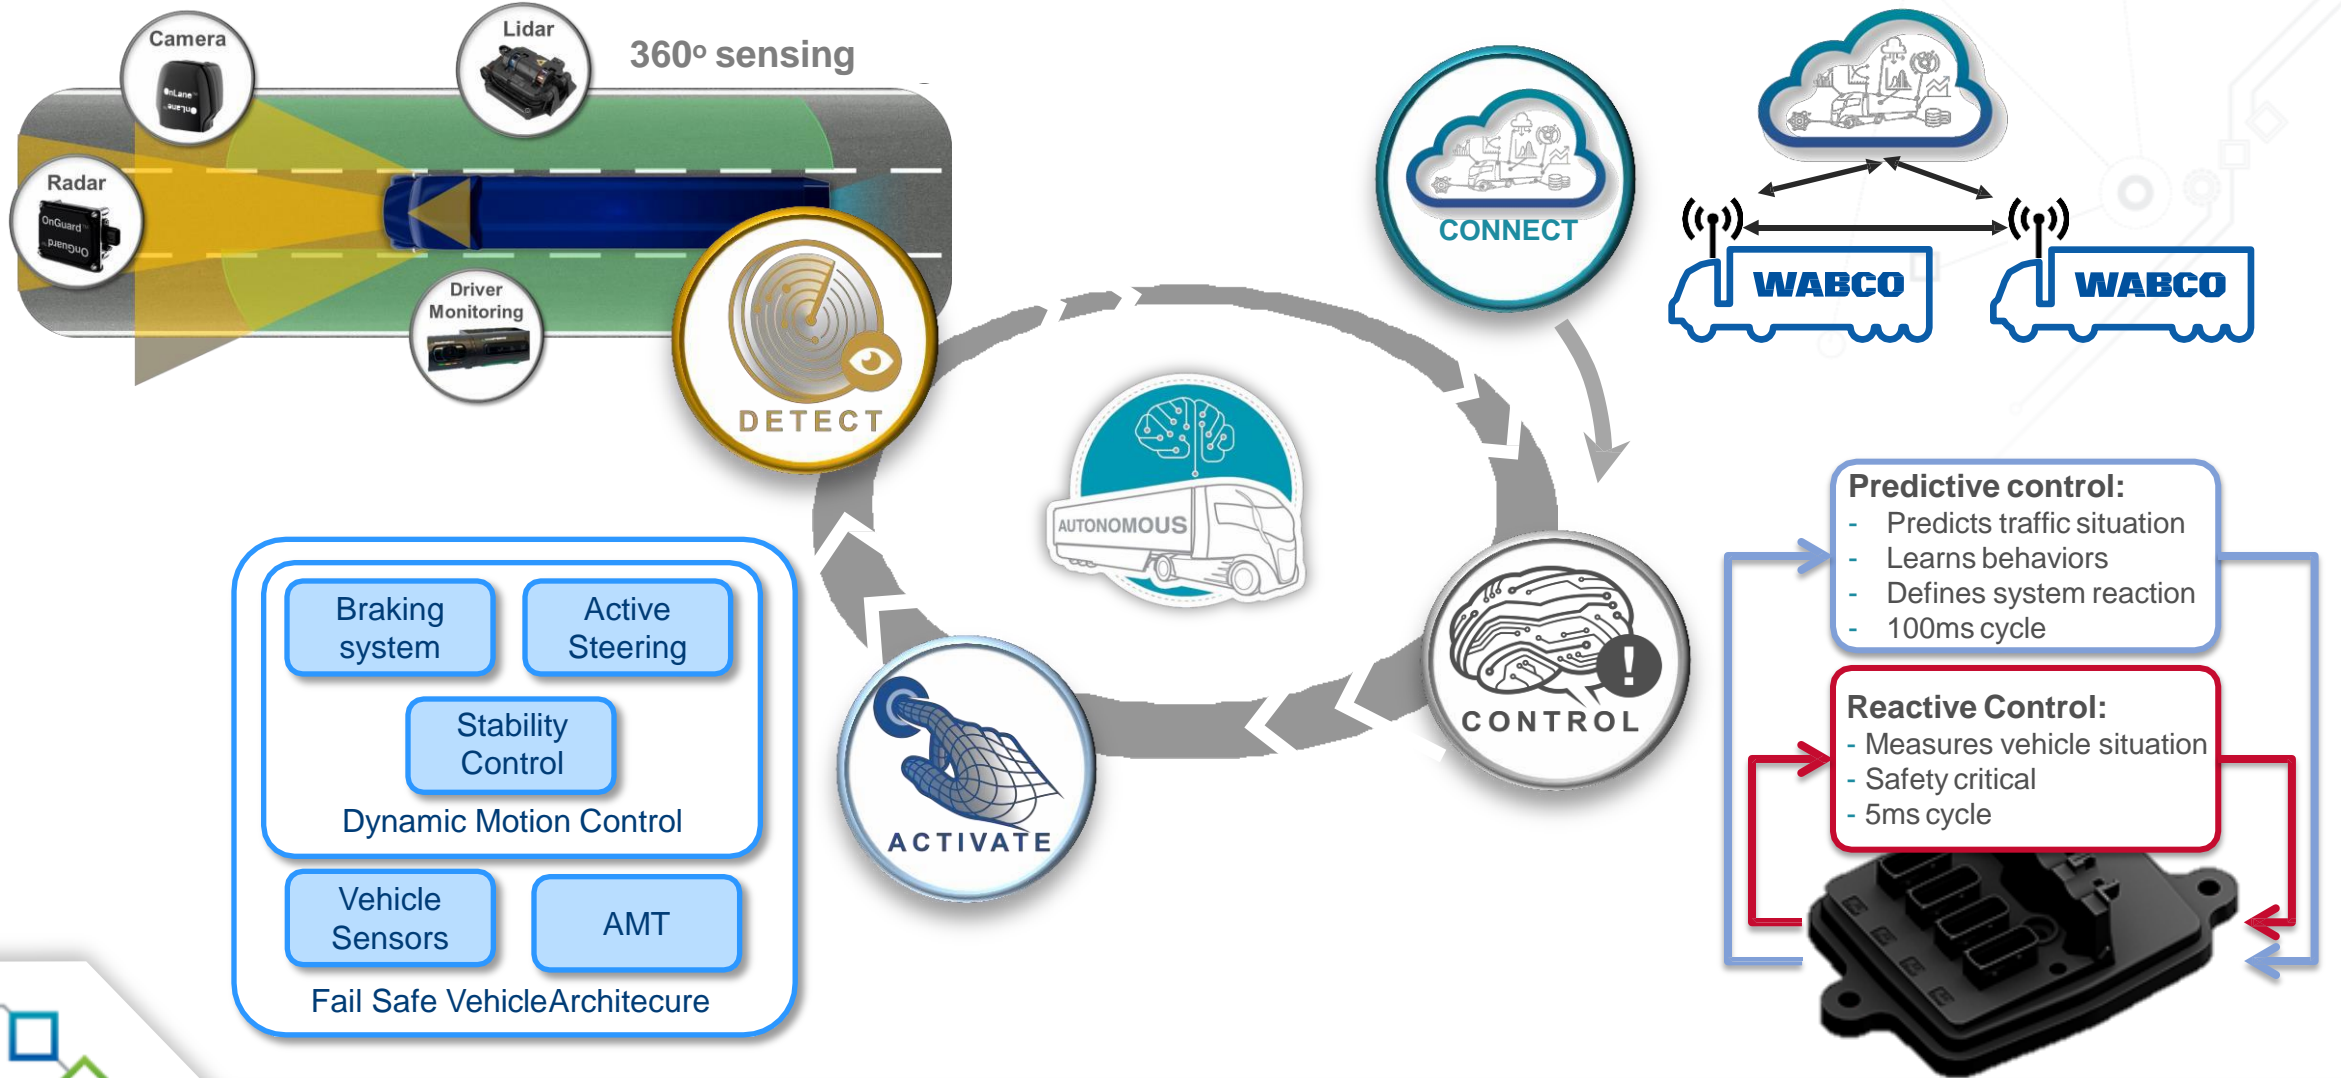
Camera
Lidar
360º sensing
Radar
Driver Monitoring
DETECT
CONNECT
WABCO
WABCO
AUTONOMOUS
CONTROL
ACTIVATE

Predictive control:
- Predicts traffic situation
- Learns behaviors
- Defines system reaction
- 100ms cycle

Reactive Control:
- Measures vehicle situation
- Safety critical
- 5ms cycle

Braking system
Active Steering
Stability Control
Dynamic Motion Control
Vehicle Sensors
AMT
Fail Safe VehicleArchitecure